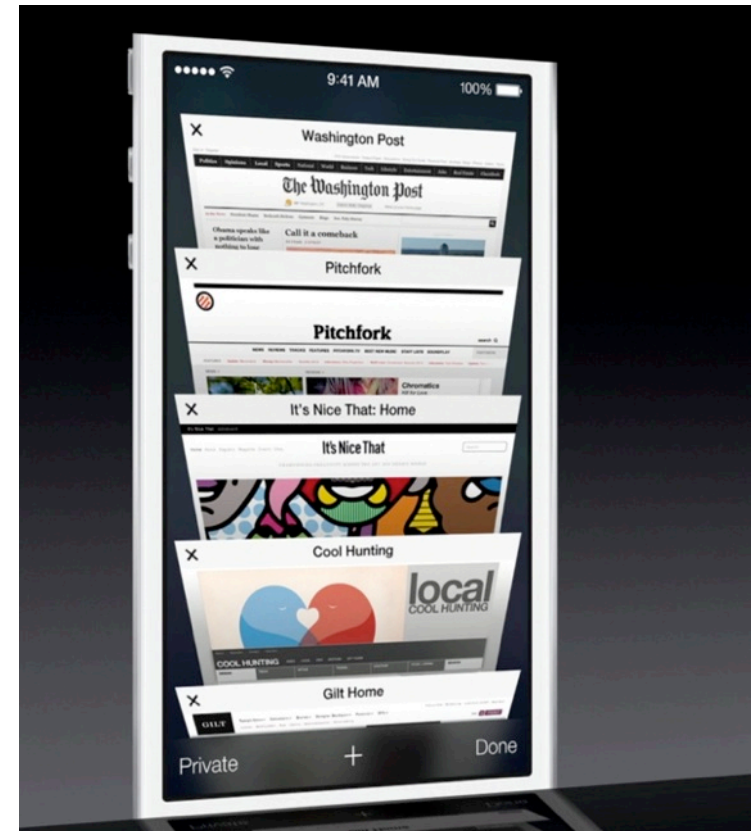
9:41 AM
100%

×
Washington Post
The Washington Post
Obama speaks like a politician with nothing to lose
Call it a comeback

×
Pitchfork
Pitchfork
Chromatics

×
It's Nice That: Home
It's Nice That

×
Cool Hunting
local
COOL HUNTING
COOL HUNTING

×
Gilt Home
GILT

Private
+
Done